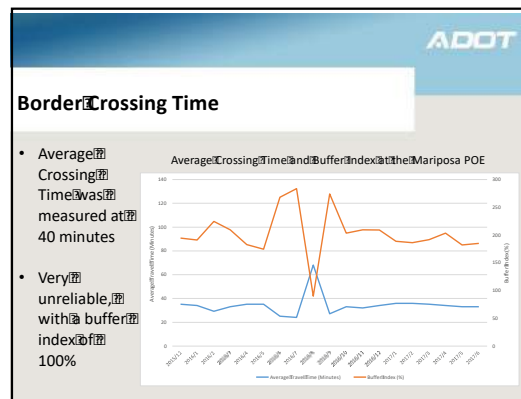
ADOT

Border Crossing Time

• Average Crossing Time was measured at 40 minutes

• Very unreliable, with a buffer index of 100%

Average Crossing Time and Buffer Index at the Mariposa POE

140
120
100
80
60
40
20
0

300
250
200
150
100
50
0

Average Travel Time (Minutes)

Buffer Index (%)

— Average Travel Time (Minutes) — Buffer Index (%)